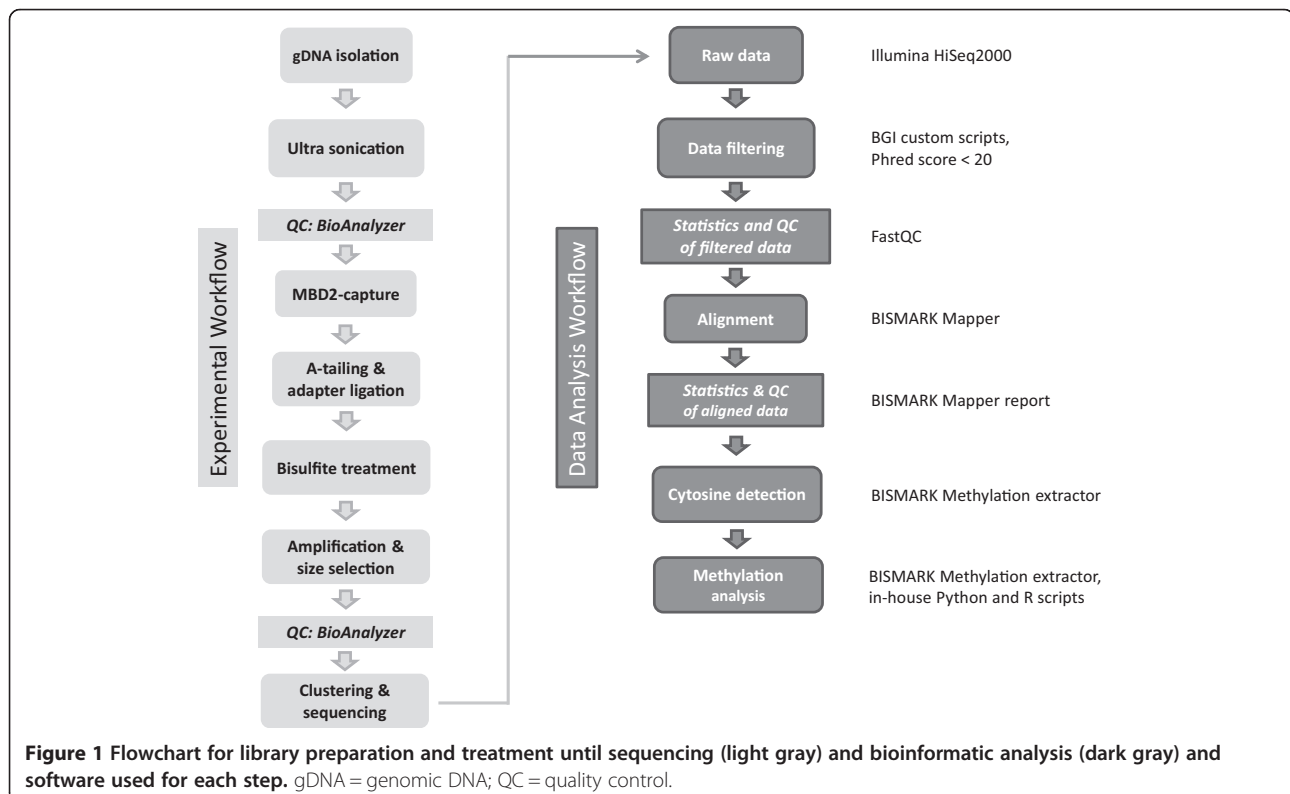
Experimental Workflow

gDNA isolation

Ultra sonication

QC: BioAnalyzer

MBD2-capture

A-tailing & adapter ligation

Bisulfite treatment

Amplification & size selection

QC: BioAnalyzer

Clustering & sequencing

Data Analysis Workflow

Raw data

Illumina HiSeq2000

Data filtering

BGI custom scripts, Phred score < 20

Statistics and QC of filtered data

FastQC

Alignment

BISMARK Mapper

Statistics & QC of aligned data

BISMARK Mapper report

Cytosine detection

BISMARK Methylation extractor

Methylation analysis

BISMARK Methylation extractor, in-house Python and R scripts

**Figure 1 Flowchart for library preparation and treatment until sequencing (light gray) and bioinformatic analysis (dark gray) and software used for each step.** gDNA = genomic DNA; QC = quality control.